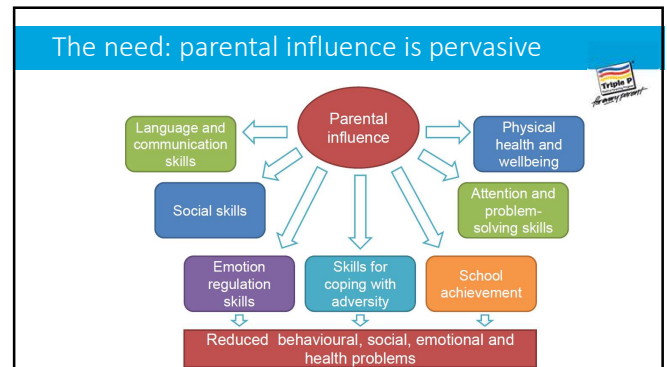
The need: parental influence is pervasive

Triple P
for every parent

Parental influence

Language and communication skills

Physical health and wellbeing

Social skills

Attention and problem-solving skills

Emotion regulation skills

Skills for coping with adversity

School achievement

Reduced behavioural, social, emotional and health problems